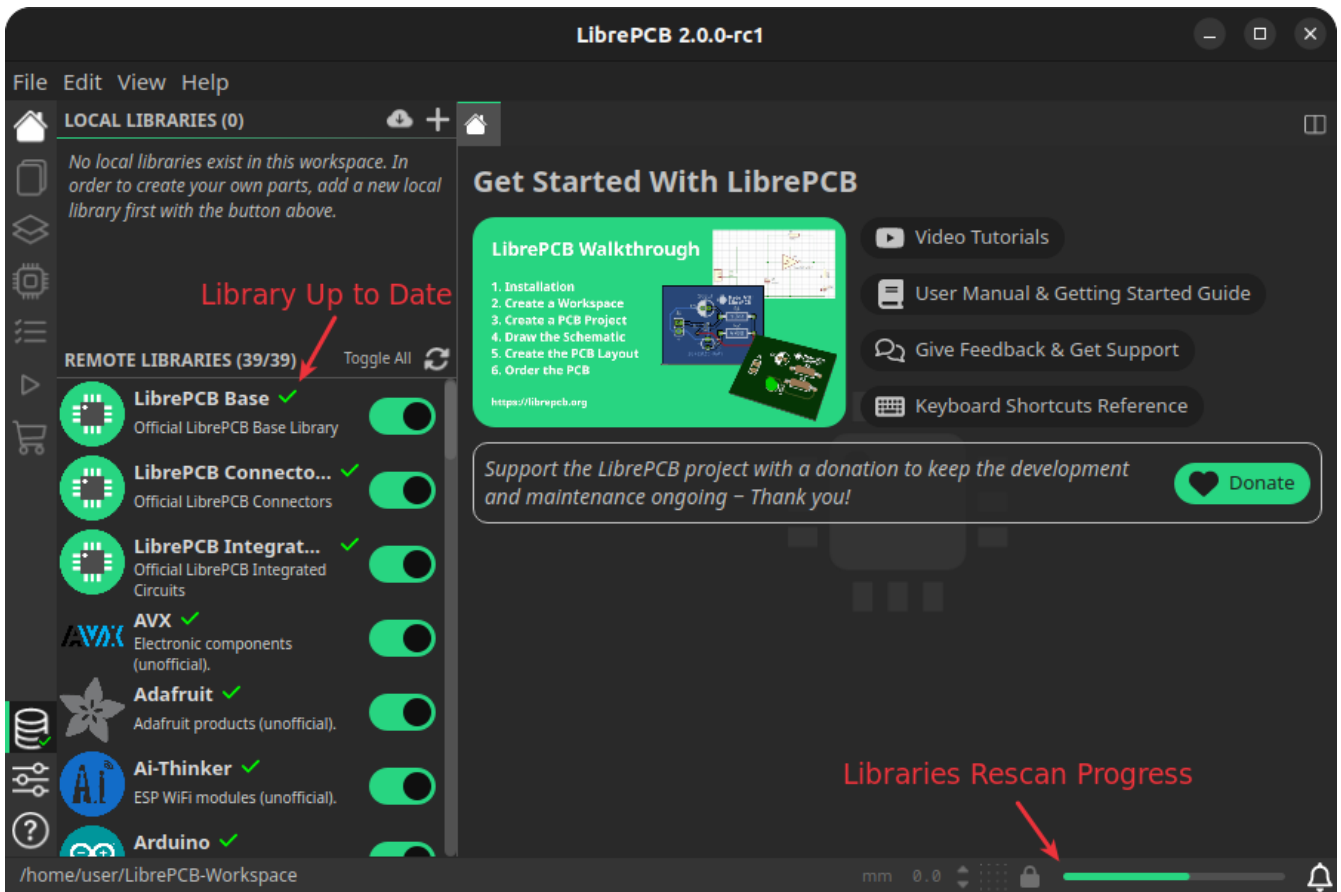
LibrePCB 2.0.0-rc1

File Edit View Help

LOCAL LIBRARIES (0)

No local libraries exist in this workspace. In order to create your own parts, add a new local library first with the button above.

Library Up to Date

REMOTE LIBRARIES (39/39) Toggle All

LibrePCB Base
Official LibrePCB Base Library

LibrePCB Connecto...
Official LibrePCB Connectors

LibrePCB Integrat...
Official LibrePCB Integrated Circuits

AVX
Electronic components (unofficial).

Adafruit
Adafruit products (unofficial).

Ai-Thinker
ESP WiFi modules (unofficial).

Arduino

Get Started With LibrePCB

LibrePCB Walkthrough
1. Installation
2. Create a Workspace
3. Create a PCB Project
4. Draw the Schematic
5. Create the PCB Layout
6. Order the PCB
https://librepcb.org

Video Tutorials
User Manual & Getting Started Guide
Give Feedback & Get Support
Keyboard Shortcuts Reference

Support the LibrePCB project with a donation to keep the development and maintenance ongoing – Thank you!

Donate

Libraries Rescan Progress

/home/user/LibrePCB-Workspace

mm 0.0